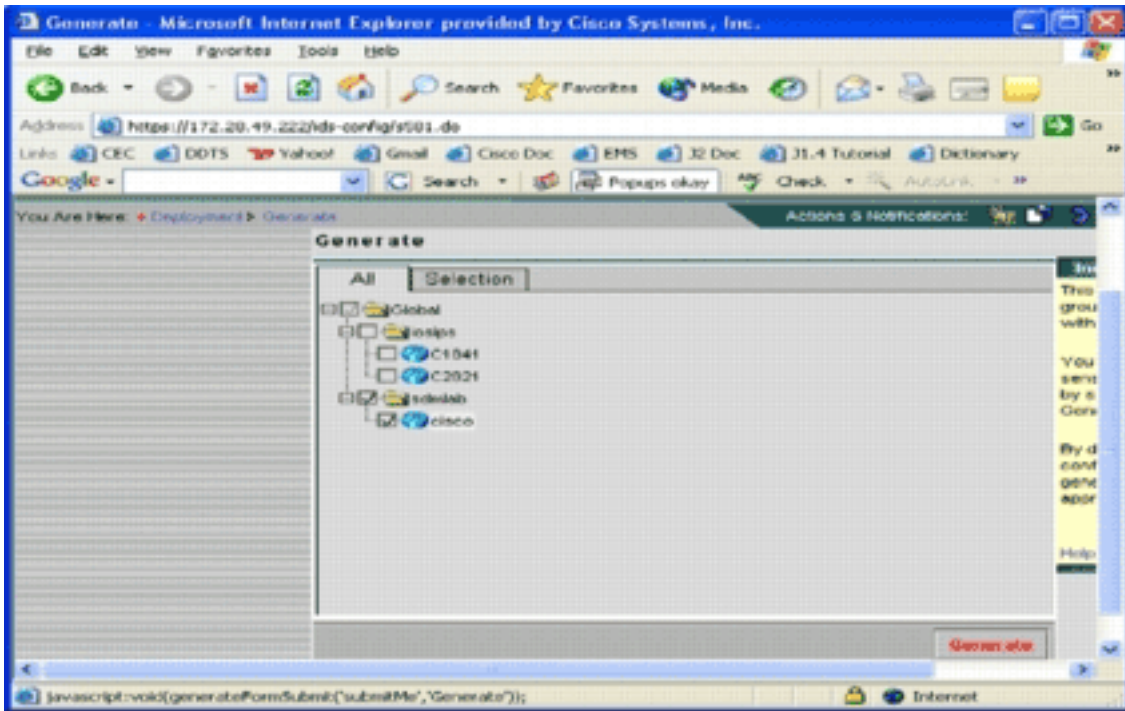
Generate - Microsoft Internet Explorer provided by Cisco Systems, Inc.

File Edit View Favorites Tools Help

Back Search Favorites Media

Address https://172.20.49.222/ids-config/st01.do Go

Links CEC DDTS Yahoo! Gmail Cisco Doc EMS 32 Doc J1.4 Tutorial Dictionary

Google Search Popups okay Check AutoLink

You Are Here: Deployment ▸ Generate

Actions & Notifications:

Generate

All Selection

Global
iosips
C1841
C2821
sdeslab
cisco

Generate

javascript:void(generateFormSubmit('submitMe','Generate'));

Internet

This grou with

You serv by s Gen

By d conf gene appr

Help